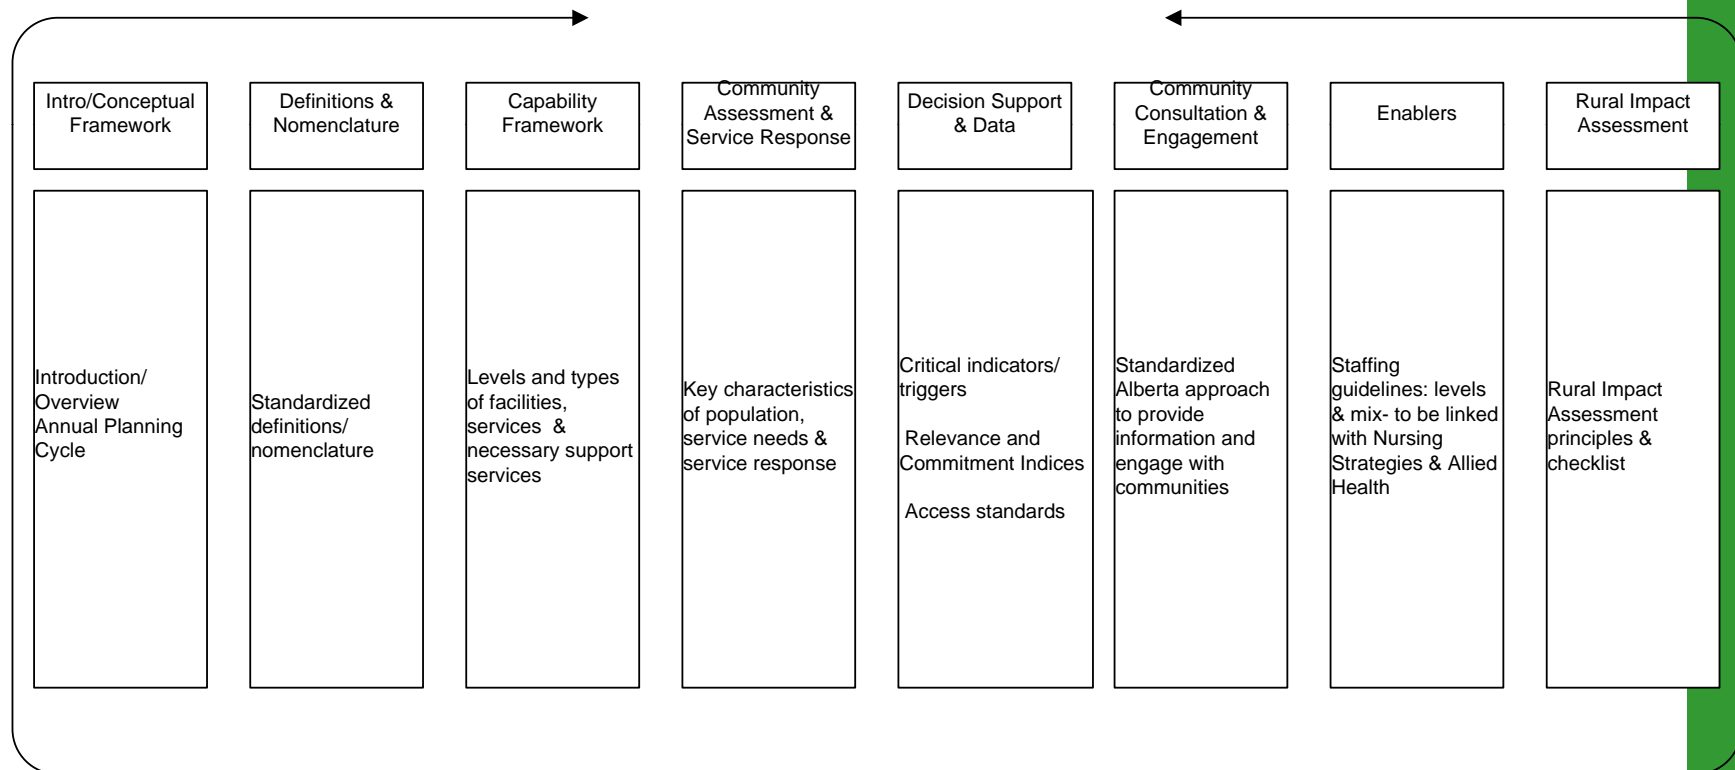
Intro/Conceptual Framework

Definitions & Nomenclature

Capability Framework

Community Assessment & Service Response

Decision Support & Data

Community Consultation & Engagement

Enablers

Rural Impact Assessment

Introduction/ Overview Annual Planning Cycle

Standardized definitions/ nomenclature

Levels and types of facilities, services & necessary support services

Key characteristics of population, service needs & service response

Critical indicators/ triggers

Relevance and Commitment Indices

Access standards

Standardized Alberta approach to provide information and engage with communities

Staffing guidelines: levels & mix- to be linked with Nursing Strategies & Allied Health

Rural Impact Assessment principles & checklist